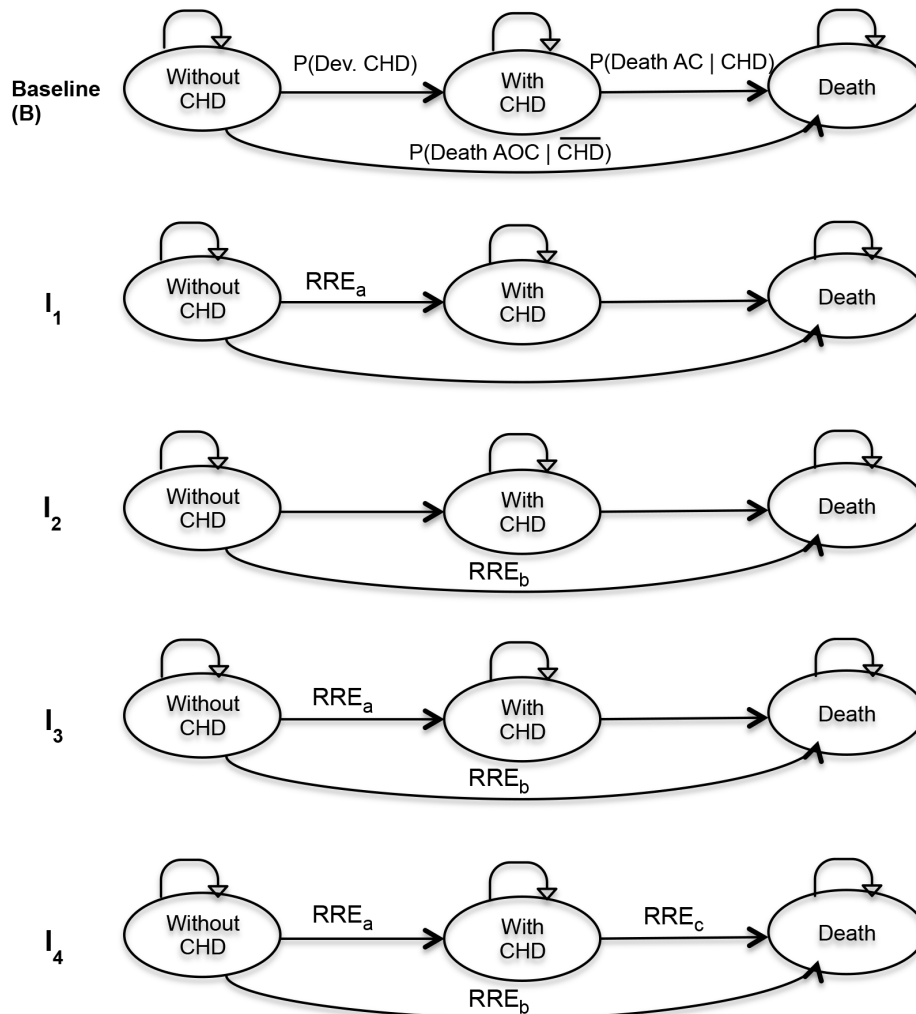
Baseline (B)

Without CHD

P(Dev. CHD)

With CHD

P(Death AC | CHD)

Death

P(Death AOC | $\overline{\text{CHD}}$)

$I_1$

Without CHD

$RRE_a$

With CHD

Death

$I_2$

Without CHD

With CHD

Death

$RRE_b$

$I_3$

Without CHD

$RRE_a$

With CHD

Death

$RRE_b$

$I_4$

Without CHD

$RRE_a$

With CHD

$RRE_c$

Death

$RRE_b$